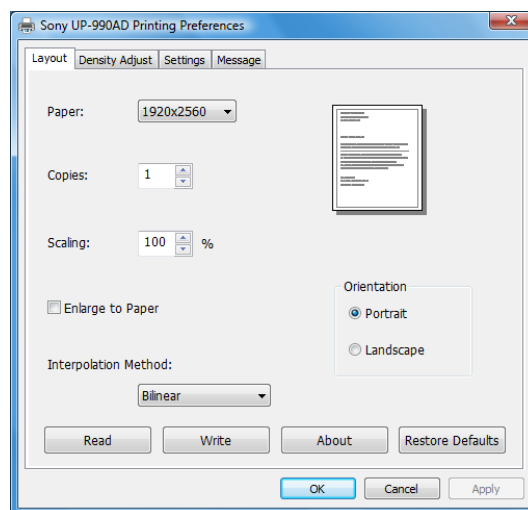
Sony UP-990AD Printing Preferences

Layout | Density Adjust | Settings | Message

Paper: 1920x2560

Copies: 1

Scaling: 100 %

Enlarge to Paper

Orientation
Portrait
Landscape

Interpolation Method:

Bilinear

Read | Write | About | Restore Defaults

OK | Cancel | Apply